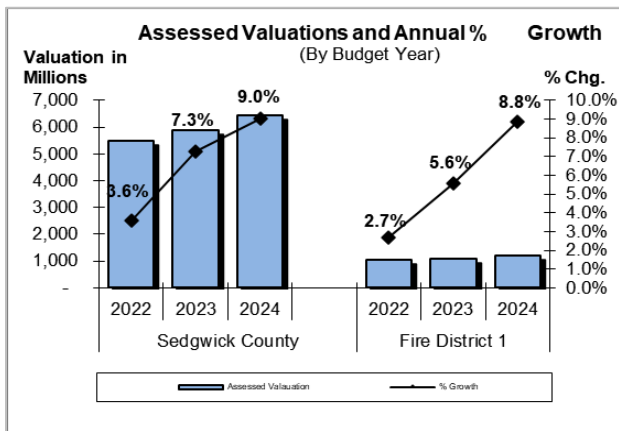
Assessed Valuations and Annual % Growth
(By Budget Year)

Valuation in Millions

% Chg.

7,000
6,000
5,000
4,000
3,000
2,000
1,000
-

10.0%
9.0%
8.0%
7.0%
6.0%
5.0%
4.0%
3.0%
2.0%
1.0%
0.0%

3.6%
7.3%
9.0%
2.7%
5.6%
8.8%

| 2022 | 2023 | 2024 | 2022 | 2023 | 2024 |
|---|---|---|---|---|---|
| Sedgwick County | | | Fire District 1 | | |

Assessed Valuation
% Growth